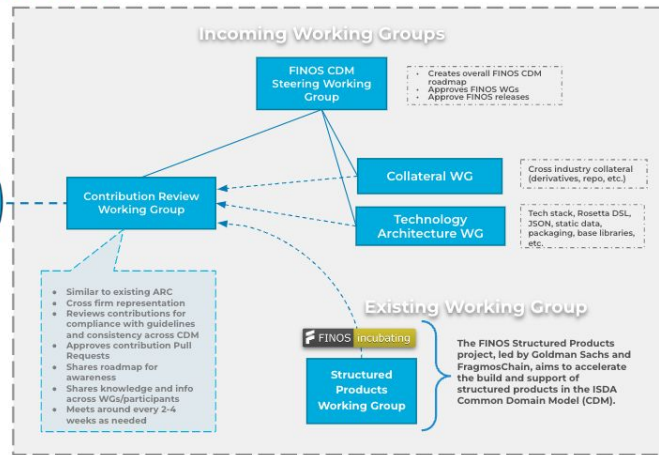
Incoming Working Groups

FINOS CDM Steering Working Group

Creates overall FINOS CDM roadmap
Approves FINOS WGs
Approve FINOS releases

Contribution Review Working Group

Collateral WG

Cross industry collateral (derivatives, repo, etc.)

Technology Architecture WG

Tech stack, Rosetta DSL, JSON, static data, packaging, base libraries, etc.

Similar to existing ARC
Cross firm representation
Reviews contributions for compliance with guidelines and consistency across CDM
Approves contribution Pull Requests
Shares roadmap for awareness
Shares knowledge and info across WGs/participants
Meets around every 2-4 weeks as needed

Existing Working Group

FINOS incubating

Structured Products Working Group

The FINOS Structured Products project, led by Goldman Sachs and FragmosChain, aims to accelerate the build and support of structured products in the ISDA Common Domain Model (CDM).